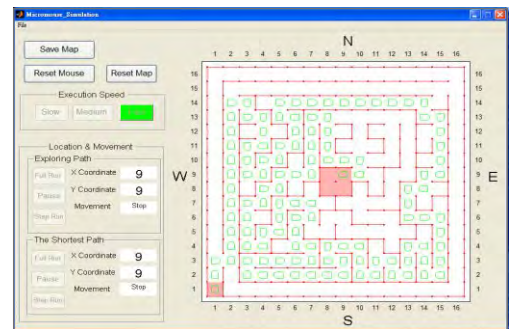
Micromouse_Simulation
File

Save Map

Reset Mouse
Reset Map

Execution Speed
Slow
Medium
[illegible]

Location & Movement
Exploring Path
Full Run
X Coordinate 9
Pause
Y Coordinate 9
Step Run
Movement Stop

The Shortest Path
Full Run
X Coordinate 9
Pause
Y Coordinate 9
Step Run
Movement Stop

N
1 2 3 4 5 6 7 8 9 10 11 12 13 14 15 16
16 15 14 13 12 11 10 9 8 7 6 5 4 3 2 1
W
E
16 15 14 13 12 11 10 9 8 7 6 5 4 3 2 1
1 2 3 4 5 6 7 8 9 10 11 12 13 14 15 16
S